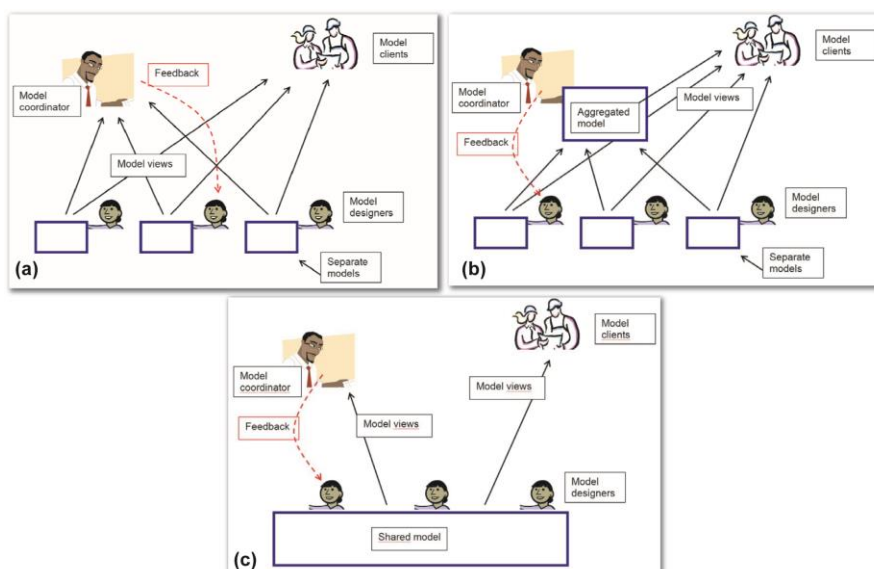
Model coordinator

Feedback

Model clients

Model views

Model designers

Separate models

(a)

Model coordinator

Aggregated model

Model views

Model clients

Feedback

Model designers

Separate models

(b)

Model coordinator

Model clients

Model views

Feedback

Model views

Model designers

Shared model

(c)